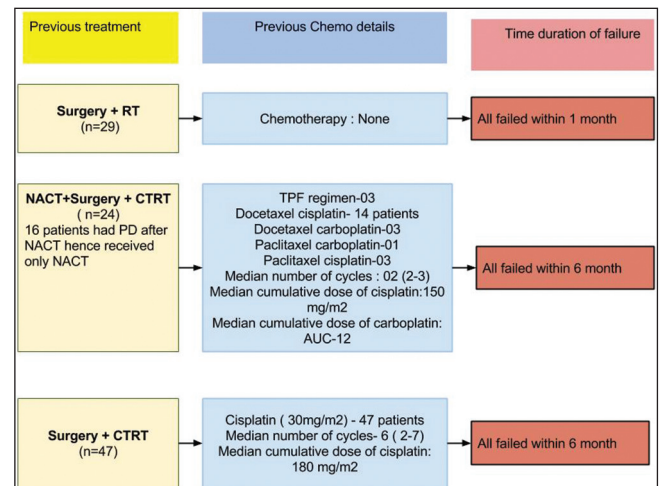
Previous treatment

Previous Chemo details

Time duration of failure

Surgery + RT
(n=29)

Chemotherapy : None

All failed within 1 month

NACT+Surgery + CTRT
( n=24)
16 patients had PD after NACT hence received only NACT

TPF regimen-03
Docetaxel cisplatin- 14 patients
Docetaxel carboplatin-03
Paclitaxel carboplatin-01
Paclitaxel cisplatin-03
Median number of cycles : 02 (2-3)
Median cumulative dose of cisplatin:150 mg/m2
Median cumulative dose of carboplatin: AUC-12

All failed within 6 month

Surgery + CTRT
(n=47)

Cisplatin ( 30mg/m2) - 47 patients
Median number of cycles- 6 ( 2-7)
Median cumulative dose of cisplatin: 180 mg/m2

All failed within 6 month